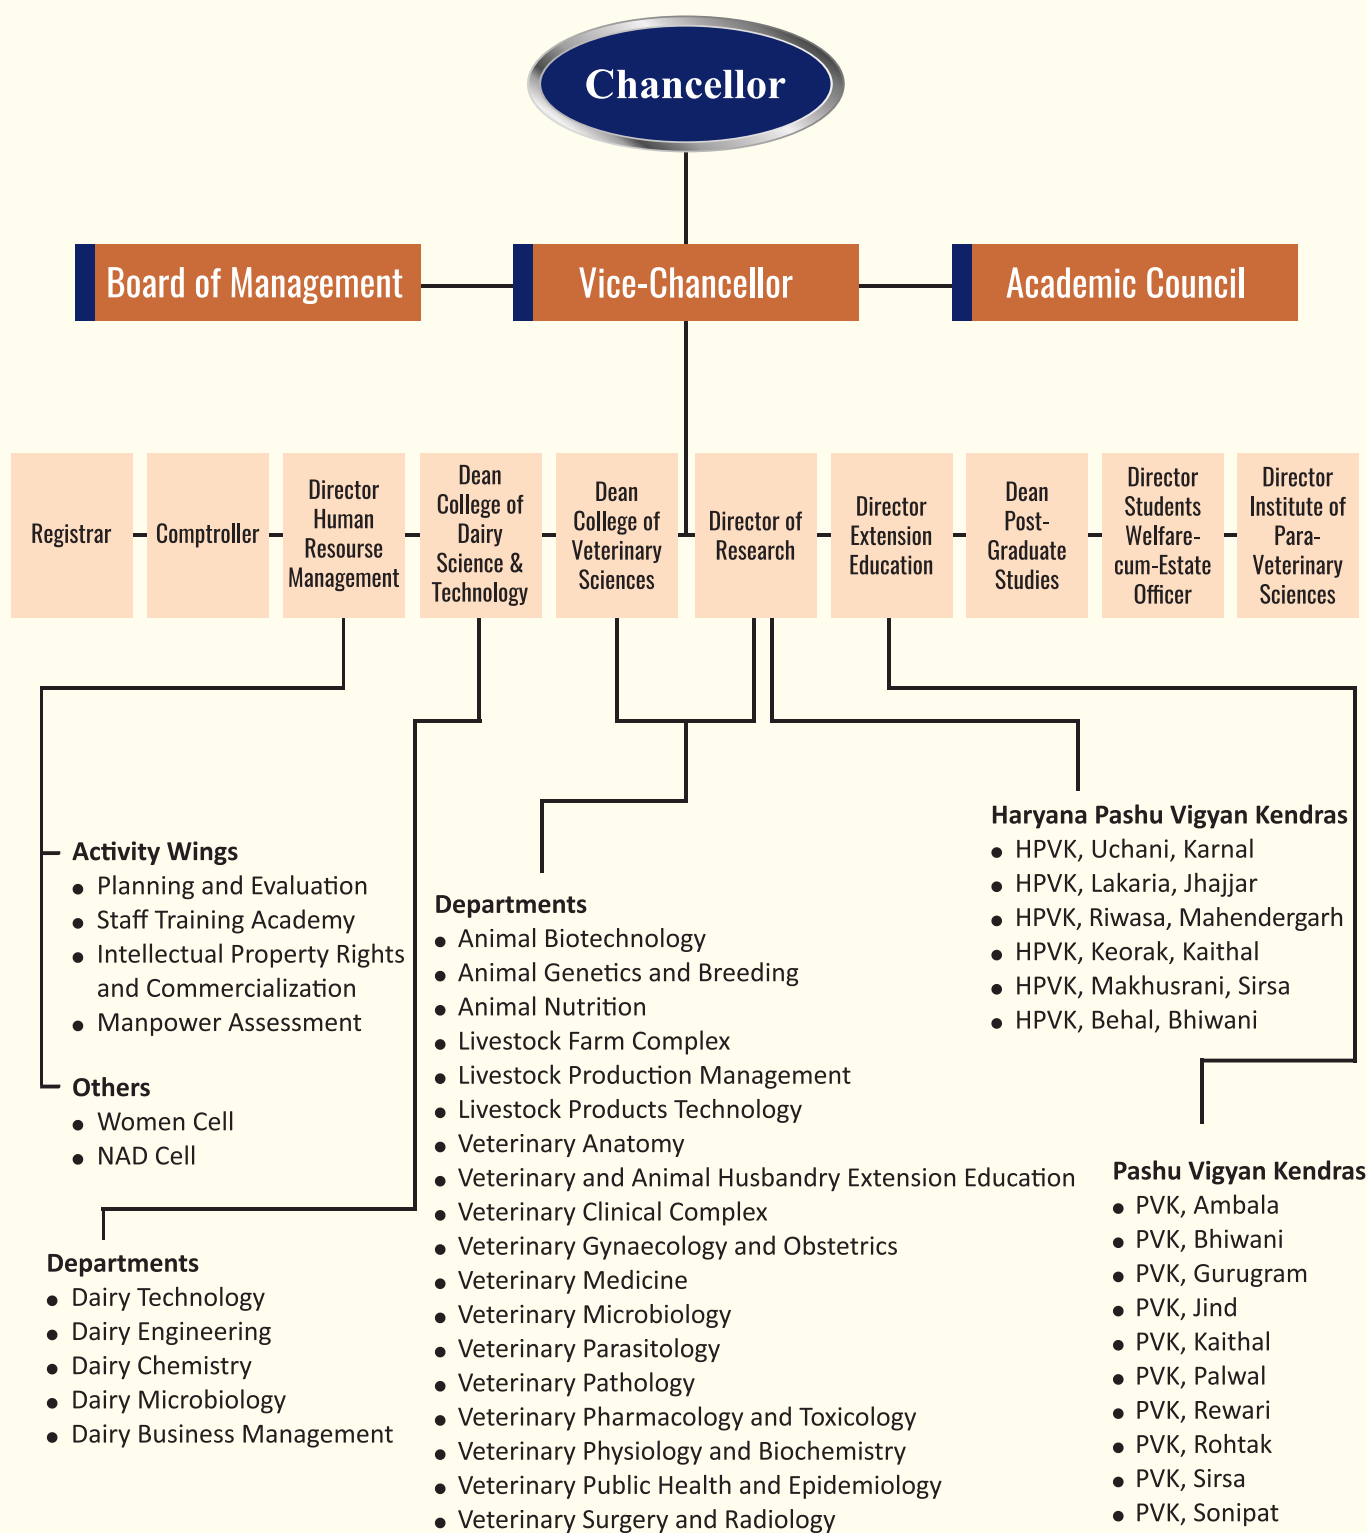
Chancellor

Board of Management

Vice-Chancellor

Academic Council

Registrar

Comptroller

Director Human Resourse Management

Dean College of Dairy Science & Technology

Dean College of Veterinary Sciences

Director of Research

Director Extension Education

Dean Post-Graduate Studies

Director Students Welfare-cum-Estate Officer

Director Institute of Para-Veterinary Sciences

Activity Wings
- Planning and Evaluation
- Staff Training Academy
- Intellectual Property Rights and Commercialization
- Manpower Assessment

Others
- Women Cell
- NAD Cell

Departments
- Dairy Technology
- Dairy Engineering
- Dairy Chemistry
- Dairy Microbiology
- Dairy Business Management

Departments
- Animal Biotechnology
- Animal Genetics and Breeding
- Animal Nutrition
- Livestock Farm Complex
- Livestock Production Management
- Livestock Products Technology
- Veterinary Anatomy
- Veterinary and Animal Husbandry Extension Education
- Veterinary Clinical Complex
- Veterinary Gynaecology and Obstetrics
- Veterinary Medicine
- Veterinary Microbiology
- Veterinary Parasitology
- Veterinary Pathology
- Veterinary Pharmacology and Toxicology
- Veterinary Physiology and Biochemistry
- Veterinary Public Health and Epidemiology
- Veterinary Surgery and Radiology

Haryana Pashu Vigyan Kendras
- HPVK, Uchani, Karnal
- HPVK, Lakaria, Jhajjar
- HPVK, Riwasa, Mahendergarh
- HPVK, Keorak, Kaithal
- HPVK, Makhusrani, Sirsa
- HPVK, Behal, Bhiwani

Pashu Vigyan Kendras
- PVK, Ambala
- PVK, Bhiwani
- PVK, Gurugram
- PVK, Jind
- PVK, Kaithal
- PVK, Palwal
- PVK, Rewari
- PVK, Rohtak
- PVK, Sirsa
- PVK, Sonipat